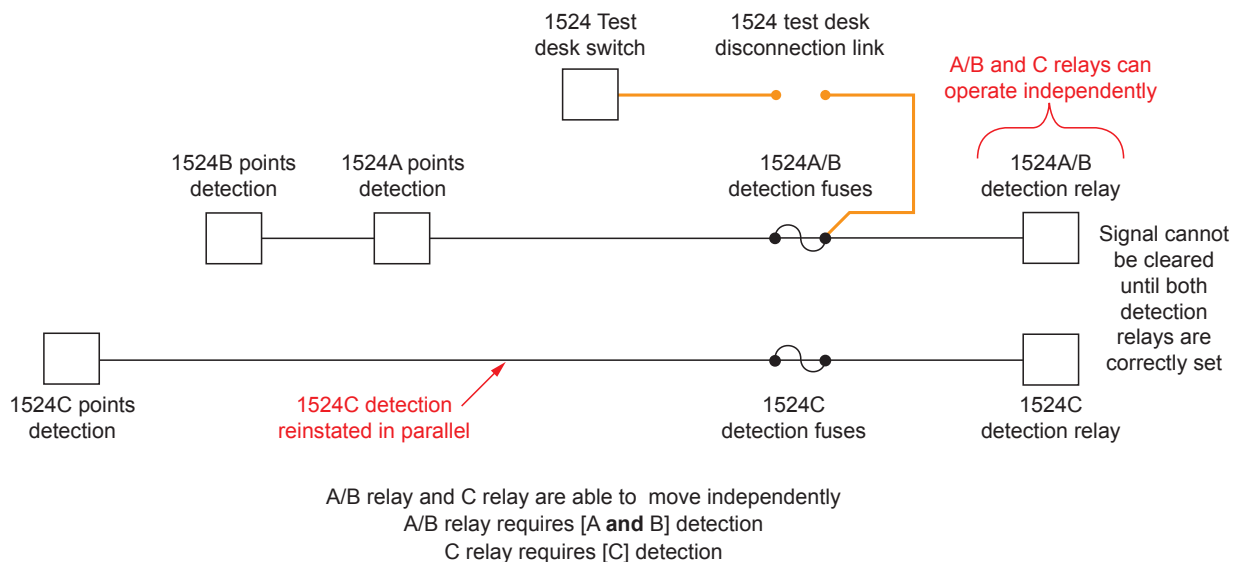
1524 Test desk switch

1524 test desk disconnection link

A/B and C relays can operate independently

1524B points detection

1524A points detection

1524A/B detection fuses

1524A/B detection relay

Signal cannot be cleared until both detection relays are correctly set

1524C points detection

1524C detection reinstated in parallel

1524C detection fuses

1524C detection relay

A/B relay and C relay are able to move independently
A/B relay requires [A **and** B] detection
C relay requires [C] detection